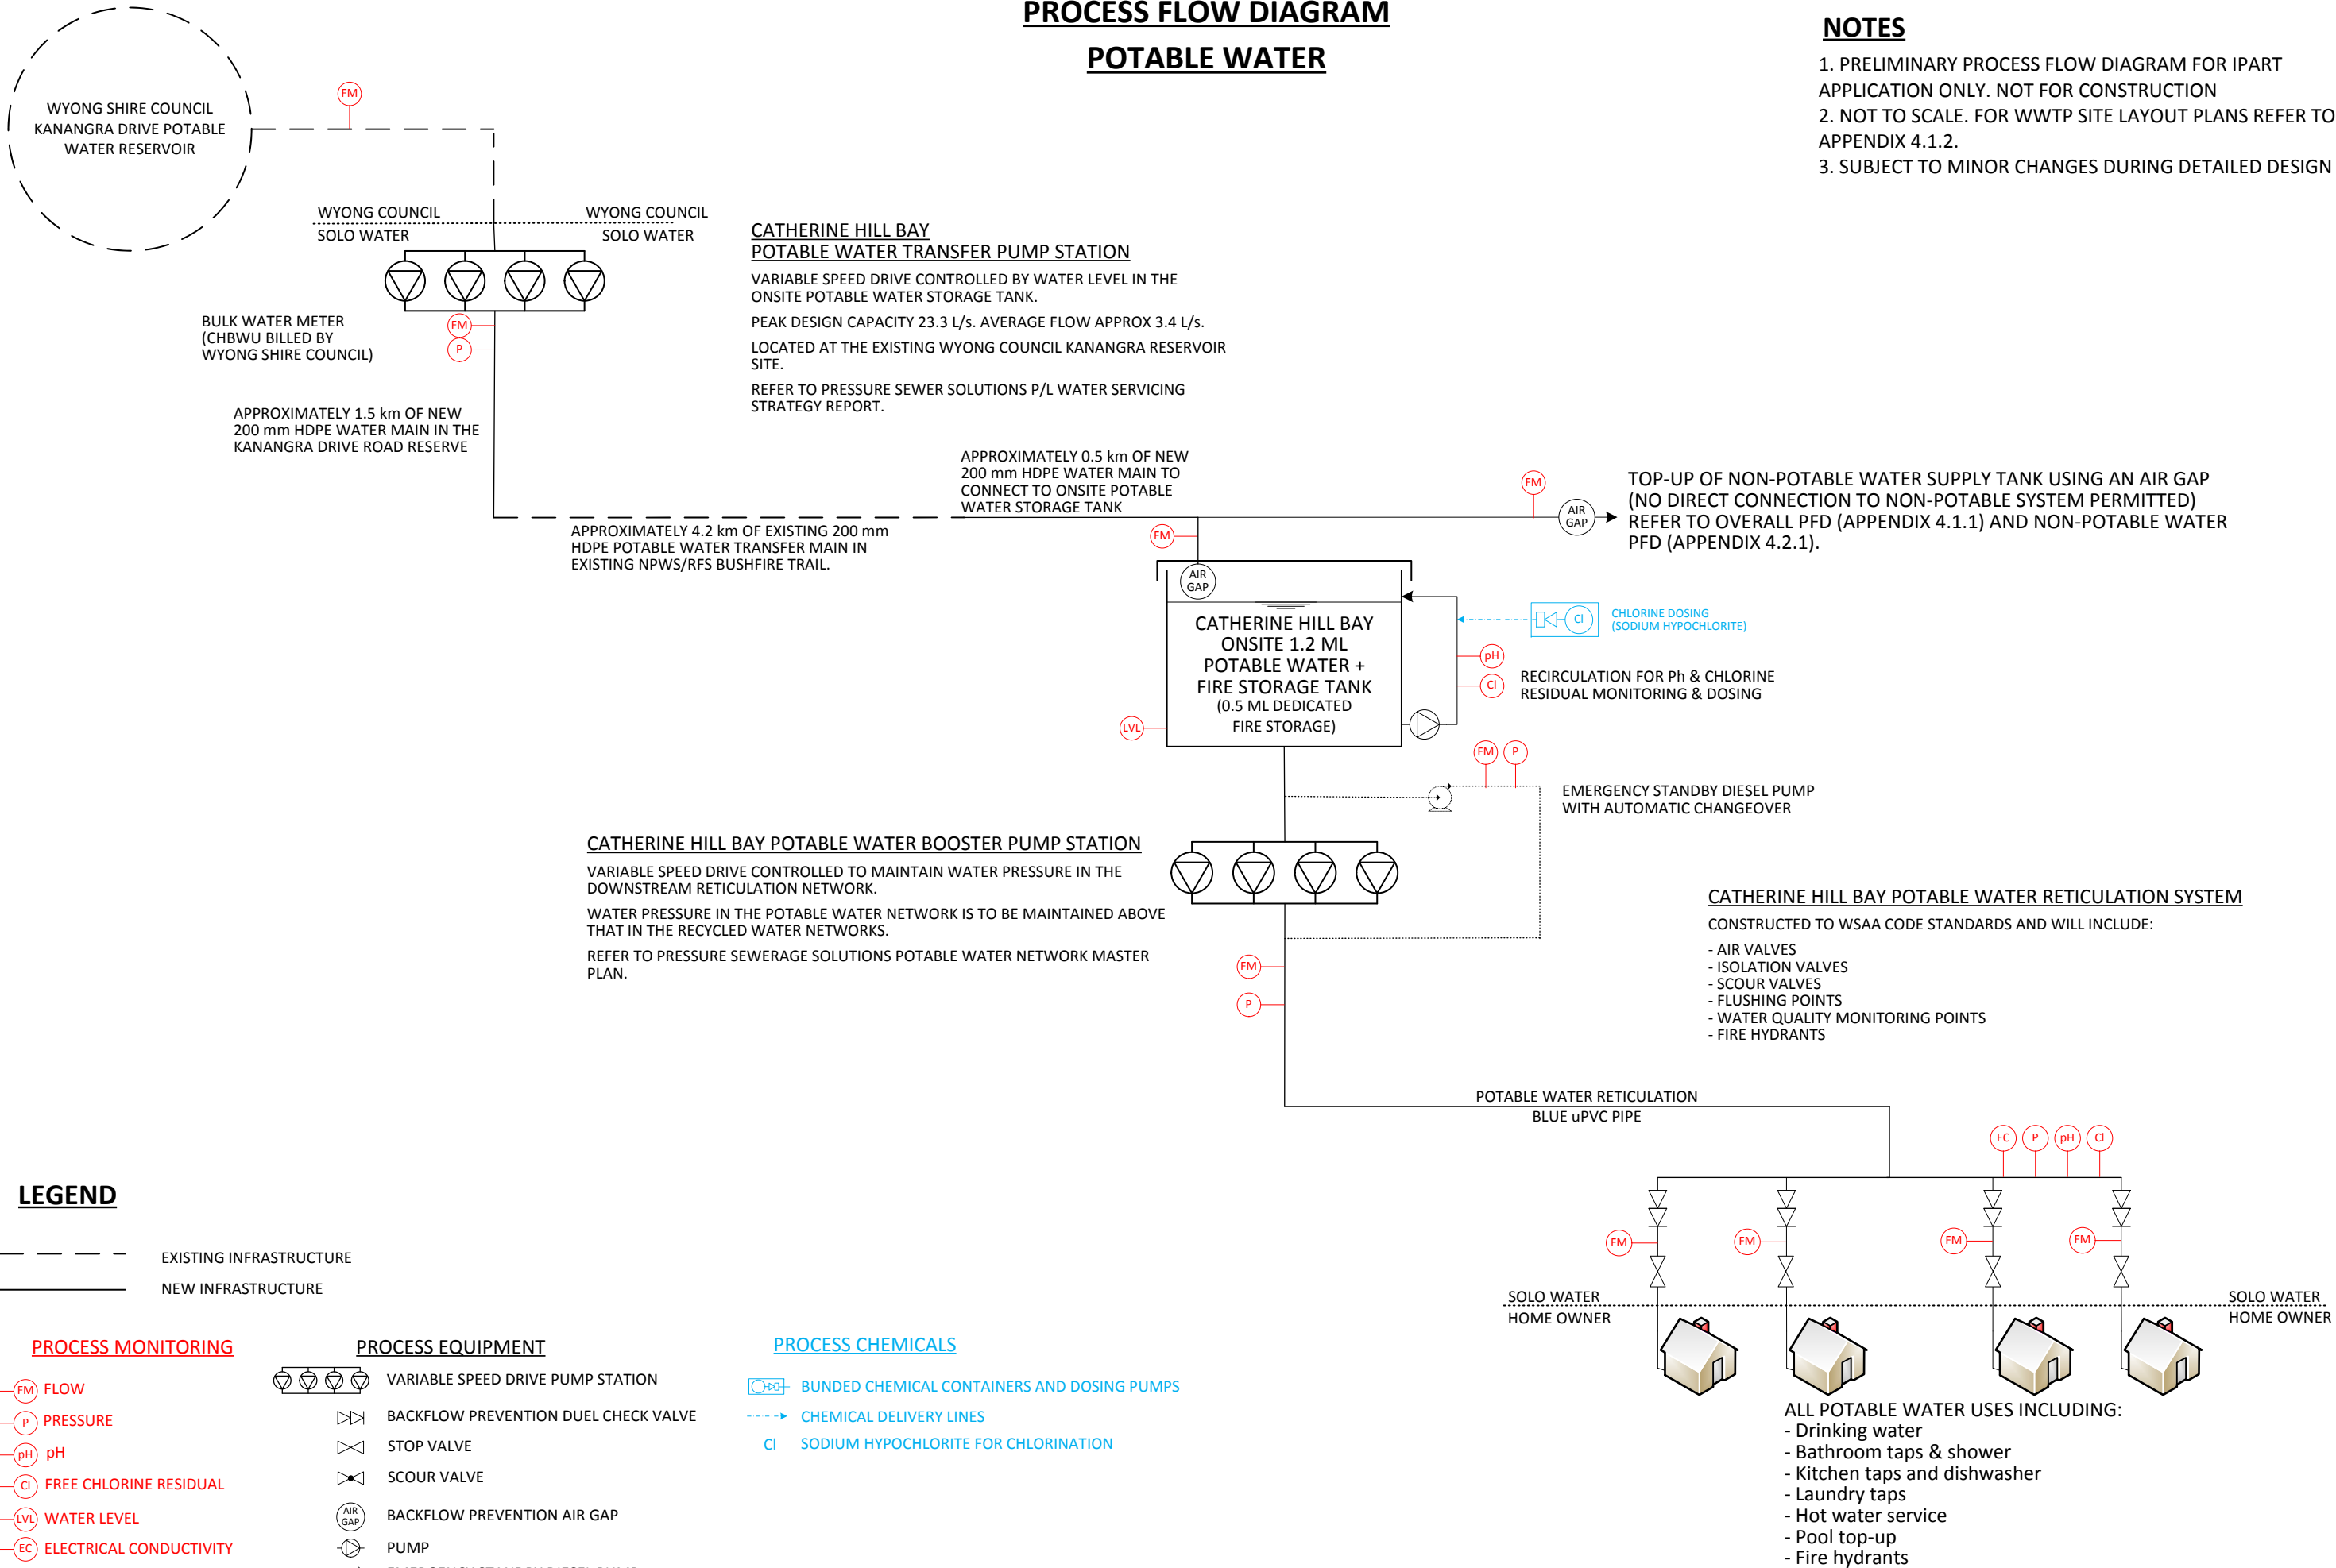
PROCESS FLOW DIAGRAM
POTABLE WATER

NOTES
1. PRELIMINARY PROCESS FLOW DIAGRAM FOR IPART APPLICATION ONLY. NOT FOR CONSTRUCTION
2. NOT TO SCALE. FOR WWTP SITE LAYOUT PLANS REFER TO APPENDIX 4.1.2.
3. SUBJECT TO MINOR CHANGES DURING DETAILED DESIGN

WYONG SHIRE COUNCIL KANANGRA DRIVE POTABLE WATER RESERVOIR

FM

WYONG COUNCIL
SOLO WATER

WYONG COUNCIL
SOLO WATER

CATHERINE HILL BAY
POTABLE WATER TRANSFER PUMP STATION
VARIABLE SPEED DRIVE CONTROLLED BY WATER LEVEL IN THE ONSITE POTABLE WATER STORAGE TANK.
PEAK DESIGN CAPACITY 23.3 L/s. AVERAGE FLOW APPROX 3.4 L/s.
LOCATED AT THE EXISTING WYONG COUNCIL KANANGRA RESERVOIR SITE.
REFER TO PRESSURE SEWER SOLUTIONS P/L WATER SERVICING STRATEGY REPORT.

BULK WATER METER
(CHBWU BILLED BY
WYONG SHIRE COUNCIL)

FM
P

APPROXIMATELY 1.5 km OF NEW 200 mm HDPE WATER MAIN IN THE KANANGRA DRIVE ROAD RESERVE

APPROXIMATELY 0.5 km OF NEW 200 mm HDPE WATER MAIN TO CONNECT TO ONSITE POTABLE WATER STORAGE TANK

FM
AIR GAP

TOP-UP OF NON-POTABLE WATER SUPPLY TANK USING AN AIR GAP (NO DIRECT CONNECTION TO NON-POTABLE SYSTEM PERMITTED) REFER TO OVERALL PFD (APPENDIX 4.1.1) AND NON-POTABLE WATER PFD (APPENDIX 4.2.1).

APPROXIMATELY 4.2 km OF EXISTING 200 mm HDPE POTABLE WATER TRANSFER MAIN IN EXISTING NPWS/RFS BUSHFIRE TRAIL.

FM
AIR GAP

CATHERINE HILL BAY
ONSITE 1.2 ML
POTABLE WATER +
FIRE STORAGE TANK
(0.5 ML DEDICATED
FIRE STORAGE)

LVL

Cl
CHLORINE DOSING
(SODIUM HYPOCHLORITE)

pH
Cl
RECIRCULATION FOR Ph & CHLORINE RESIDUAL MONITORING & DOSING

FM P
EMERGENCY STANDBY DIESEL PUMP WITH AUTOMATIC CHANGEOVER

CATHERINE HILL BAY POTABLE WATER BOOSTER PUMP STATION
VARIABLE SPEED DRIVE CONTROLLED TO MAINTAIN WATER PRESSURE IN THE DOWNSTREAM RETICULATION NETWORK.
WATER PRESSURE IN THE POTABLE WATER NETWORK IS TO BE MAINTAINED ABOVE THAT IN THE RECYCLED WATER NETWORKS.
REFER TO PRESSURE SEWERAGE SOLUTIONS POTABLE WATER NETWORK MASTER PLAN.

FM
P

CATHERINE HILL BAY POTABLE WATER RETICULATION SYSTEM
CONSTRUCTED TO WSAA CODE STANDARDS AND WILL INCLUDE:
- AIR VALVES
- ISOLATION VALVES
- SCOUR VALVES
- FLUSHING POINTS
- WATER QUALITY MONITORING POINTS
- FIRE HYDRANTS

POTABLE WATER RETICULATION
BLUE uPVC PIPE

EC P pH Cl

FM FM FM FM

SOLO WATER
HOME OWNER

SOLO WATER
HOME OWNER

ALL POTABLE WATER USES INCLUDING:
- Drinking water
- Bathroom taps & shower
- Kitchen taps and dishwasher
- Laundry taps
- Hot water service
- Pool top-up
- Fire hydrants

LEGEND
EXISTING INFRASTRUCTURE
NEW INFRASTRUCTURE

PROCESS MONITORING
FM FLOW
P PRESSURE
pH pH
Cl FREE CHLORINE RESIDUAL
LVL WATER LEVEL
EC ELECTRICAL CONDUCTIVITY

PROCESS EQUIPMENT
VARIABLE SPEED DRIVE PUMP STATION
BACKFLOW PREVENTION DUEL CHECK VALVE
STOP VALVE
SCOUR VALVE
AIR GAP BACKFLOW PREVENTION AIR GAP
PUMP
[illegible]

PROCESS CHEMICALS
BUNDED CHEMICAL CONTAINERS AND DOSING PUMPS
CHEMICAL DELIVERY LINES
Cl SODIUM HYPOCHLORITE FOR CHLORINATION